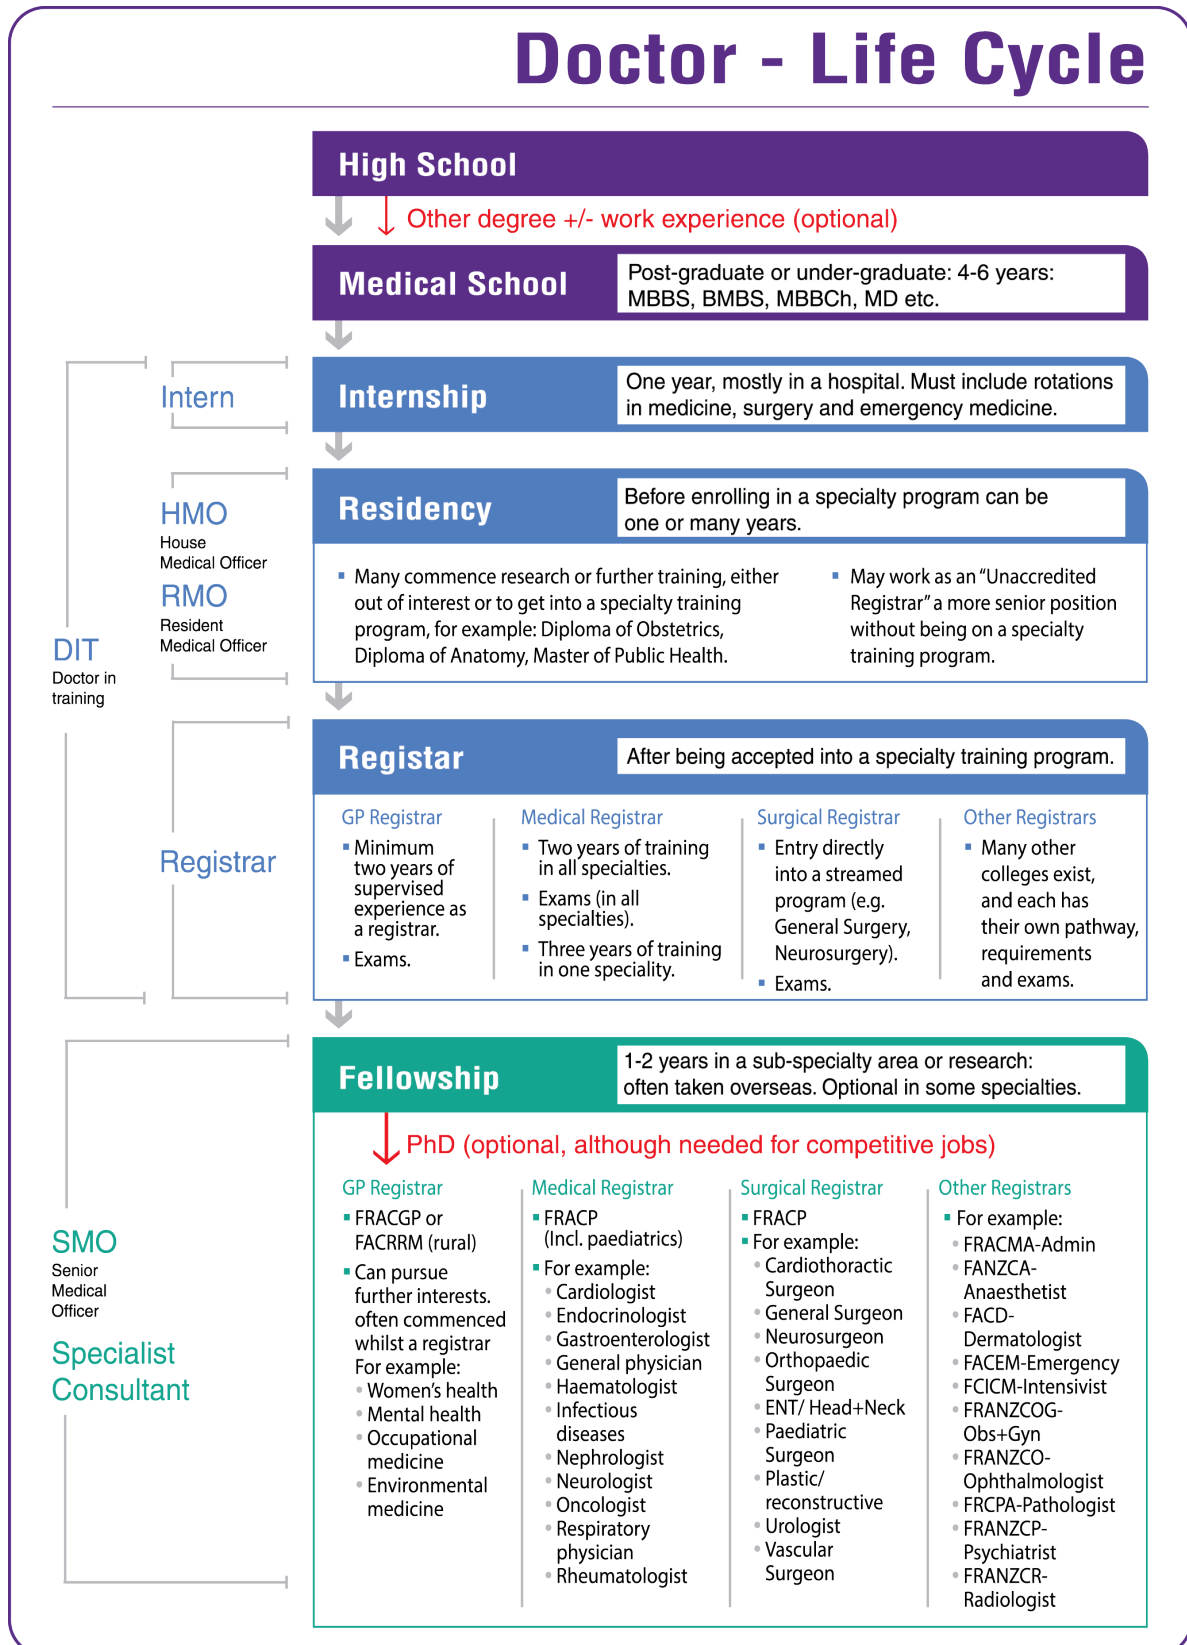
Doctor - Life Cycle

High School

Other degree +/- work experience (optional)

Medical School

Post-graduate or under-graduate: 4-6 years: MBBS, BMBS, MBBCh, MD etc.

Intern

Internship

One year, mostly in a hospital. Must include rotations in medicine, surgery and emergency medicine.

HMO
House Medical Officer

RMO
Resident Medical Officer

DIT
Doctor in training

Residency

Before enrolling in a specialty program can be one or many years.

▪ Many commence research or further training, either out of interest or to get into a specialty training program, for example: Diploma of Obstetrics, Diploma of Anatomy, Master of Public Health.

▪ May work as an "Unaccredited Registrar" a more senior position without being on a specialty training program.

Registrar

Registrar

After being accepted into a specialty training program.

GP Registrar
▪ Minimum two years of supervised experience as a registrar.
▪ Exams.

Medical Registrar
▪ Two years of training in all specialties.
▪ Exams (in all specialties).
▪ Three years of training in one speciality.

Surgical Registrar
▪ Entry directly into a streamed program (e.g. General Surgery, Neurosurgery).
▪ Exams.

Other Registrars
▪ Many other colleges exist, and each has their own pathway, requirements and exams.

Fellowship

1-2 years in a sub-specialty area or research: often taken overseas. Optional in some specialties.

PhD (optional, although needed for competitive jobs)

SMO
Senior Medical Officer

Specialist Consultant

GP Registrar
▪ FRACGP or FACRRM (rural)
▪ Can pursue further interests. often commenced whilst a registrar For example:
• Women's health
• Mental health
• Occupational medicine
• Environmental medicine

Medical Registrar
▪ FRACP (Incl. paediatrics)
▪ For example:
• Cardiologist
• Endocrinologist
• Gastroenterologist
• General physician
• Haematologist
• Infectious diseases
• Nephrologist
• Neurologist
• Oncologist
• Respiratory physician
• Rheumatologist

Surgical Registrar
▪ FRACP
▪ For example:
• Cardiothoractic Surgeon
• General Surgeon
• Neurosurgeon
• Orthopaedic Surgeon
• ENT/ Head+Neck
• Paediatric Surgeon
• Plastic/ reconstructive
• Urologist
• Vascular Surgeon

Other Registrars
▪ For example:
• FRACMA-Admin
• FANZCA-Anaesthetist
• FACD-Dermatologist
• FACEM-Emergency
• FCICM-Intensivist
• FRANZCOG-Obs+Gyn
• FRANZCO-Ophthalmologist
• FRCPA-Pathologist
• FRANZCP-Psychiatrist
• FRANZCR-Radiologist